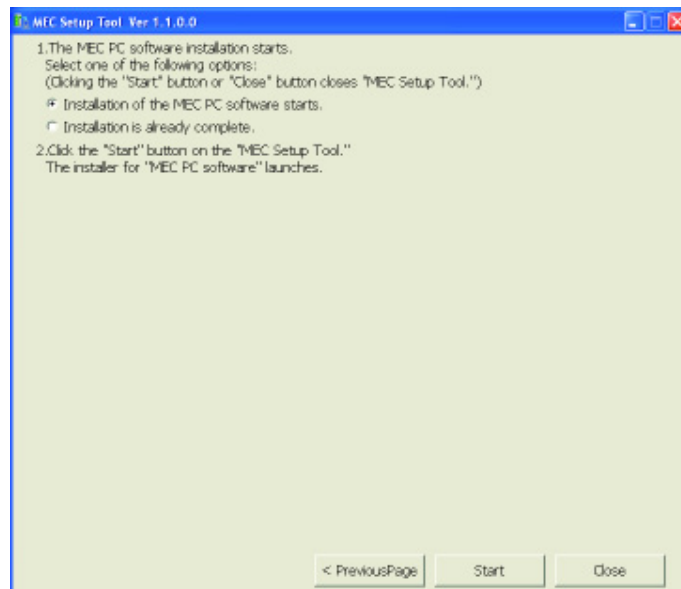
MEC Setup Tool Ver 1.1.0.0

1.The MEC PC software installation starts.
Select one of the following options:
(Clicking the "Start" button or "Close" button closes "MEC Setup Tool.")

Installation of the MEC PC software starts.

Installation is already complete.

2.Click the "Start" button on the "MEC Setup Tool."
The installer for "MEC PC software" launches.

< PreviousPage

Start

Close